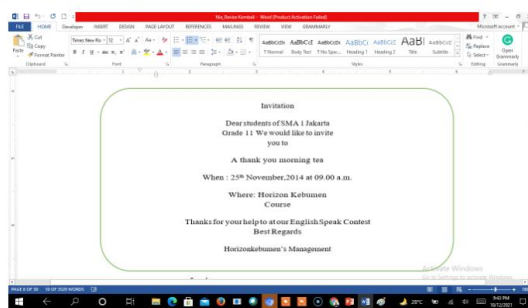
file_Revisi Kembali - Word (Product Activation Failed)

FILE HOME Developer INSERT DESIGN PAGE LAYOUT REFERENCES MAILINGS REVIEW VIEW GRAMMARLY

Microsoft account

Cut
Copy
Format Painter
Paste
Clipboard

Times New Ro 12
Font

Paragraph

AaBbCcDc ¶ Normal
AaBbCcL Body Text
AaBbCcDc ¶ No Spac...
AaBbCc Heading 1
AaBbCcC Heading 2
AaBl Title
AaBbCcC Subtitle
Styles

Find
Replace
Select
Editing

Open Grammarly
Grammarly

Invitation

Dear students of SMA 1 Jakarta Grade 11 We would like to invite you to

A thank you morning tea

When : 25th November,2014 at 09.00 a.m.

Where: Horizon Kebumen Course

Thanks for your help to at our English Speak Contest Best Regards

Horizonkebumen's Management

Activate Windows
Go to Settings to activate Windows.

PAGE 8 OF 30 10 OF 3320 WORDS

29°C
8:43 PM
10/12/2021